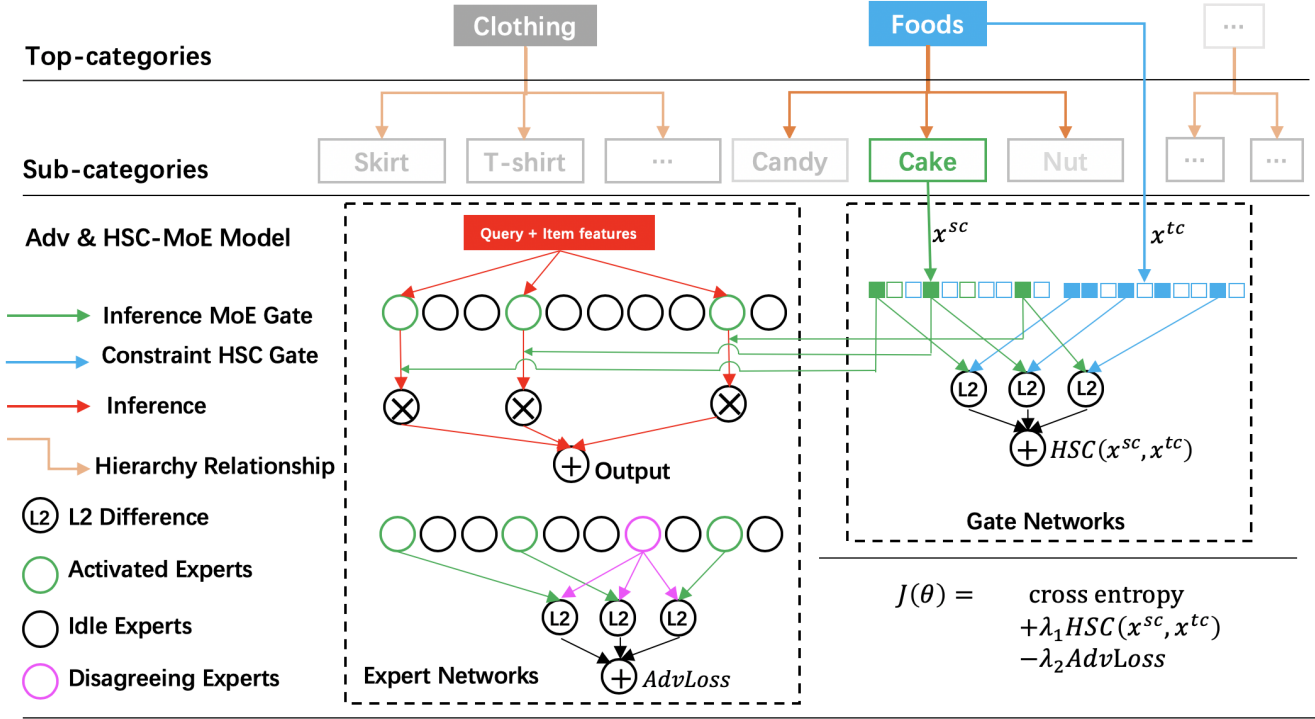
Clothing

Foods

...

Top-categories

Sub-categories

Skirt

T-shirt

...

Candy

Cake

Nut

...

...

Adv & HSC-MoE Model

Query + Item features

$x^{sc}$

$x^{tc}$

Inference MoE Gate

Constraint HSC Gate

Inference

Hierarchy Relationship

L2 Difference

Activated Experts

Idle Experts

Disagreeing Experts

L2

L2

L2

$HSC(x^{sc}, x^{tc})$

Output

Gate Networks

L2

L2

L2

Expert Networks

$AdvLoss$

$J(\theta) =$ cross entropy $+\lambda_1 HSC(x^{sc}, x^{tc})$ $-\lambda_2 AdvLoss$